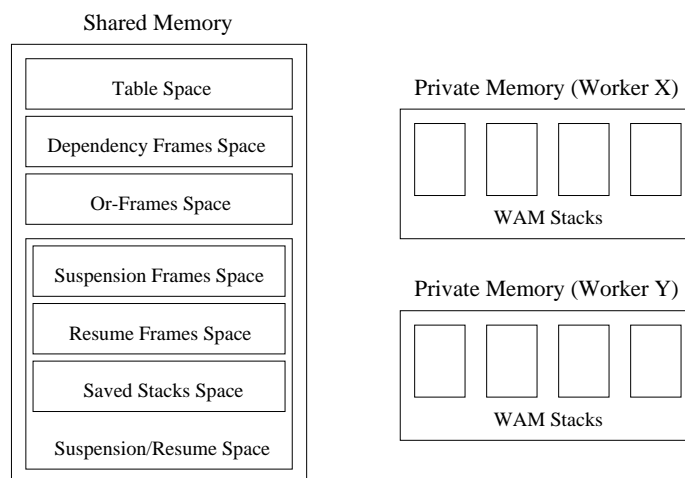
Shared Memory

Table Space

Dependency Frames Space

Or-Frames Space

Suspension Frames Space

Resume Frames Space

Saved Stacks Space

Suspension/Resume Space

Private Memory (Worker X)

WAM Stacks

Private Memory (Worker Y)

WAM Stacks